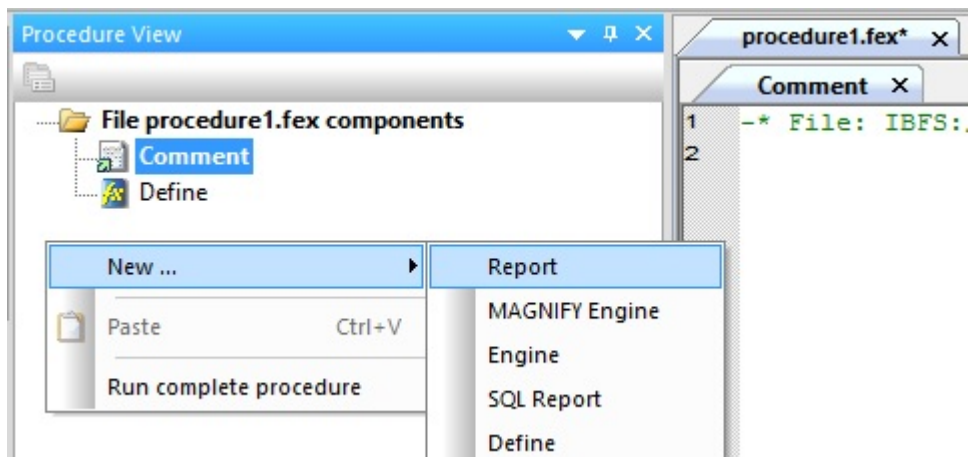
Procedure View

File procedure1.fex components
Comment
Define

New ...
Paste Ctrl+V
Run complete procedure

Report
MAGNIFY Engine
Engine
SQL Report
Define

procedure1.fex* ×
Comment ×
1 -* File: IBFS:
2